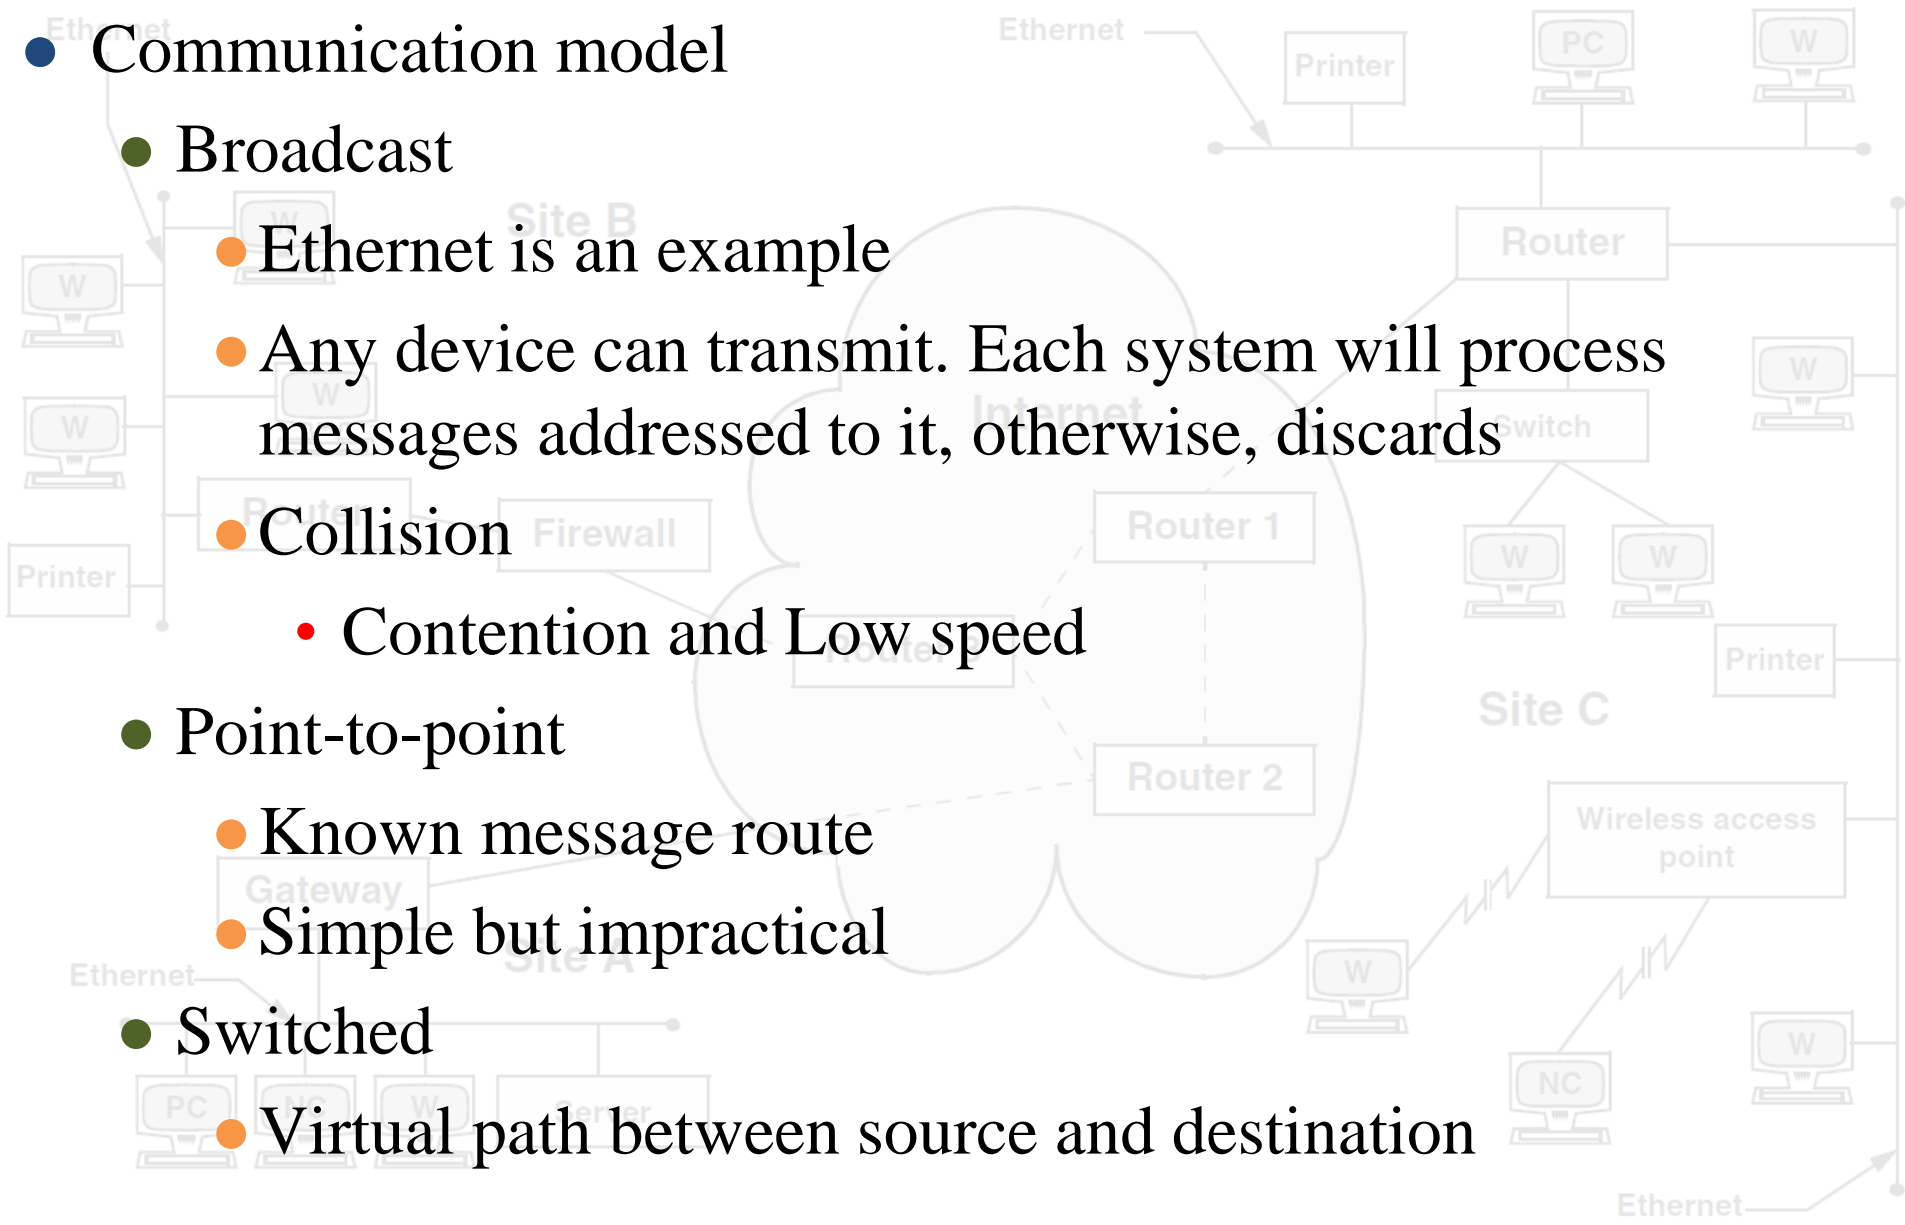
Communication model

Broadcast

Ethernet is an example

Any device can transmit. Each system will process messages addressed to it, otherwise, discards

Collision

Contention and Low speed

Point-to-point

Known message route

Simple but impractical

Switched

Virtual path between source and destination